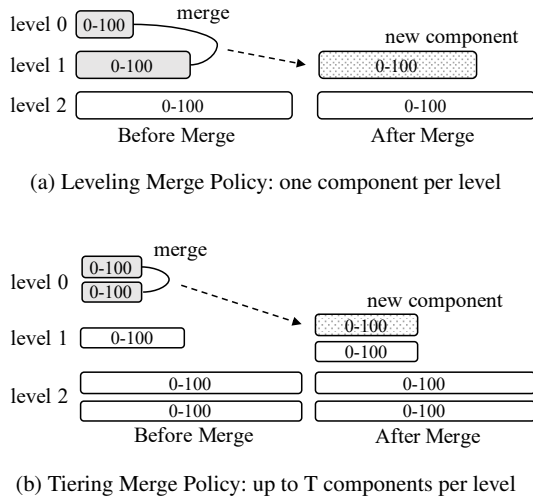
level 0 0-100 merge

level 1 0-100

new component

0-100

level 2 0-100

0-100

Before Merge

After Merge

(a) Leveling Merge Policy: one component per level

merge

level 0 0-100 0-100

new component

0-100

level 1 0-100

0-100

level 2 0-100 0-100

0-100 0-100

Before Merge

After Merge

(b) Tiering Merge Policy: up to T components per level